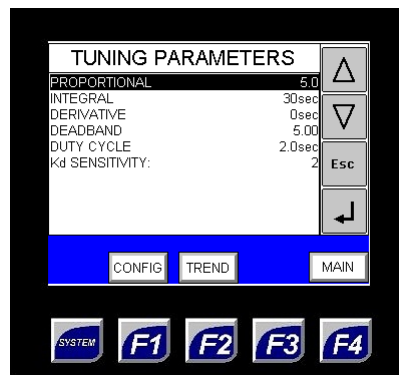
TUNING PARAMETERS

| | |
|---|---|
| PROPORTIONAL | 5.0 |
| INTEGRAL | 30sec |
| DERIVATIVE | 0sec |
| DEADBAND | 5.00 |
| DUTY CYCLE | 2.0sec |
| Kd SENSITIVITY: | 2 |

△
▽
Esc
↵

CONFIG TREND MAIN

SYSTEM F1 F2 F3 F4